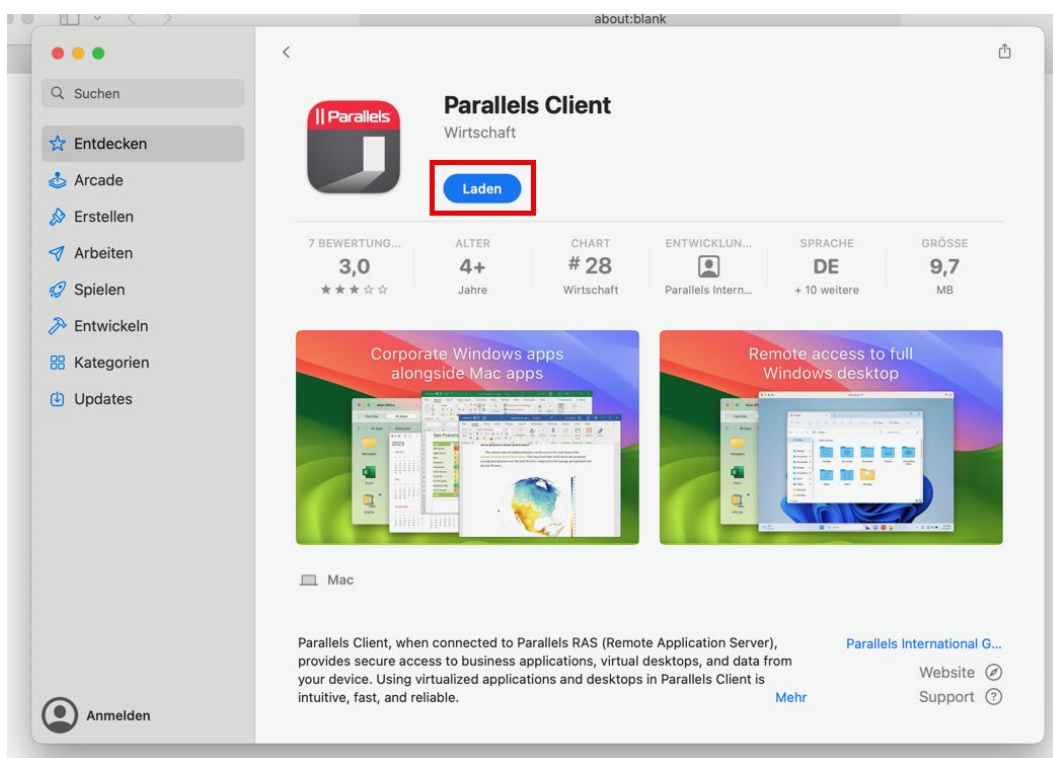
about:blank

Suchen

Entdecken
Arcade
Erstellen
Arbeiten
Spielen
Entwickeln
Kategorien
Updates

Anmelden

|| Parallels

Parallels Client
Wirtschaft

Laden

| 7 BEWERTUNG... | ALTER | CHART | ENTWICKLUN... | SPRACHE | GRÖSSE |
|---|---|---|---|---|---|
| 3,0 | 4+ | # 28 | | DE | 9,7 |
| ★★★☆☆ | Jahre | Wirtschaft | Parallels Intern... | + 10 weitere | MB |

Corporate Windows apps alongside Mac apps

Remote access to full Windows desktop

Mac

Parallels Client, when connected to Parallels RAS (Remote Application Server), provides secure access to business applications, virtual desktops, and data from your device. Using virtualized applications and desktops in Parallels Client is intuitive, fast, and reliable.

Mehr

Parallels International G...
Website
Support